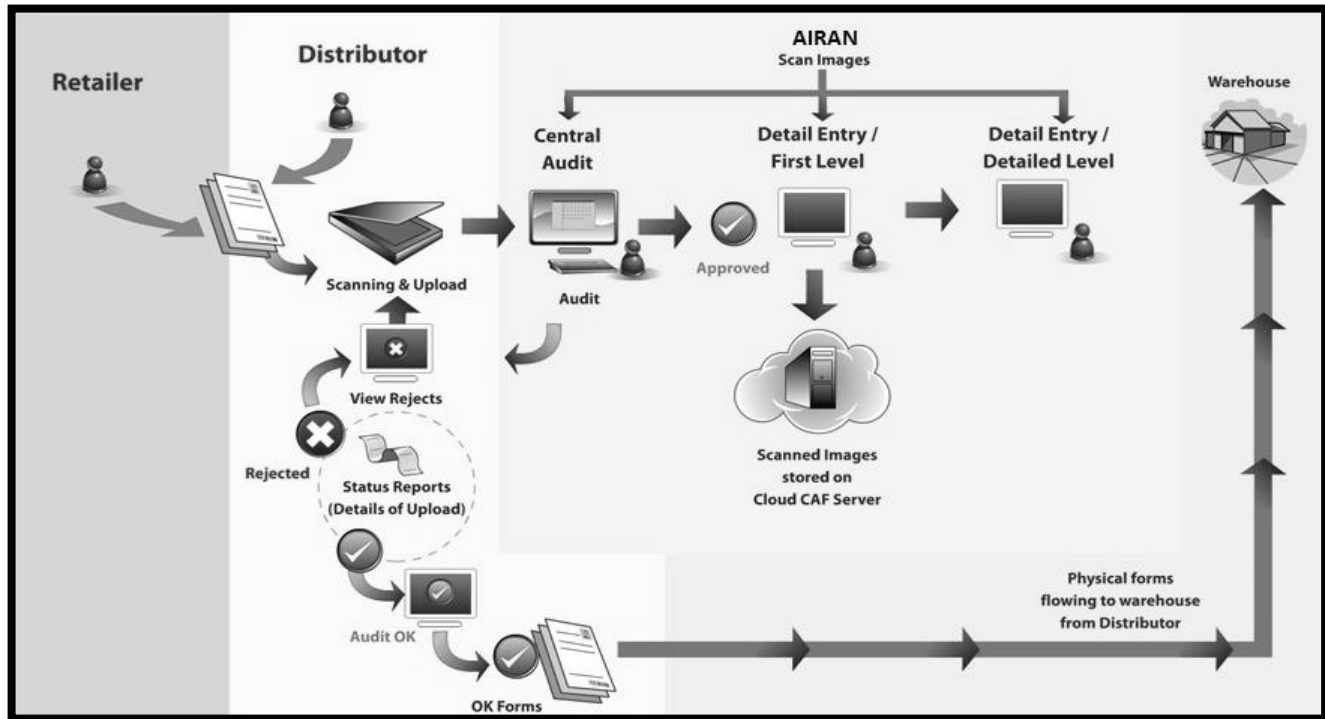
Retailer

Distributor

AIRAN
Scan Images

Warehouse

Central Audit

Detail Entry / First Level

Detail Entry / Detailed Level

Scanning & Upload

Audit

Approved

View Rejects

Rejected

Status Reports (Details of Upload)

Scanned Images stored on Cloud CAF Server

Audit OK

OK Forms

Physical forms flowing to warehouse from Distributor